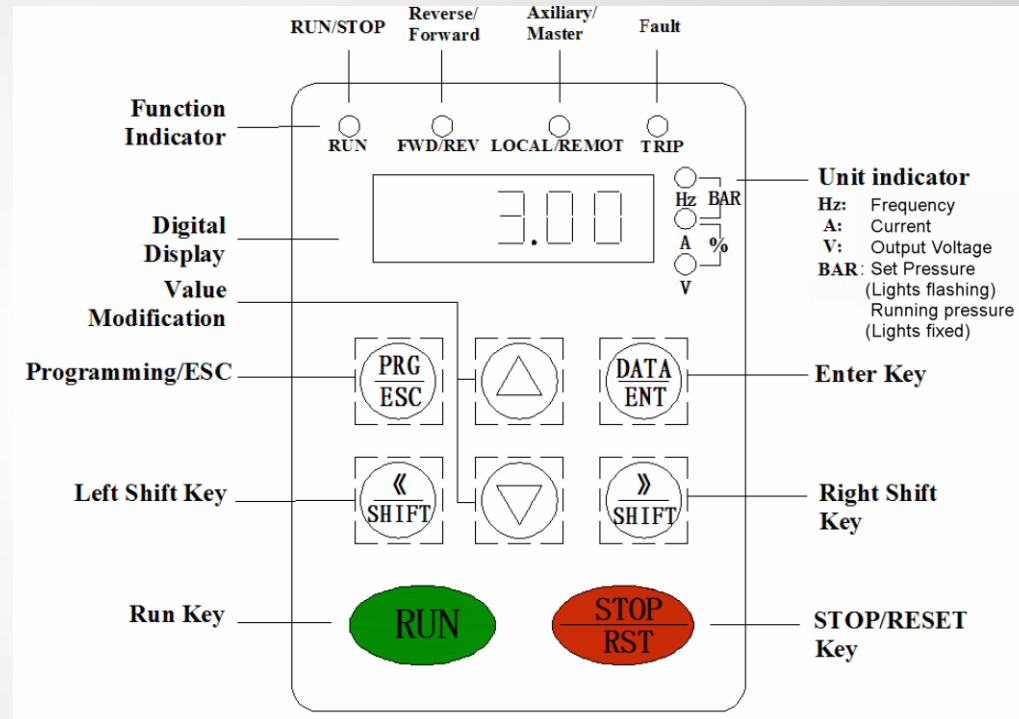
RUN/STOP

Reverse/ Forward

Axiliary/ Master

Fault

Function Indicator

RUN

FWD/REV

LOCAL/REMOT

TRIP

Unit indicator

Hz: Frequency
A: Current
V: Output Voltage
BAR: Set Pressure (Lights flashing) Running pressure (Lights fixed)

Digital Display

3.00

Hz BAR

A %

V

Value Modification

Programming/ESC

PRG
ESC

DATA
ENT

Enter Key

Left Shift Key

«
SHIFT

»
SHIFT

Right Shift Key

Run Key

RUN

STOP
RST

STOP/RESET Key